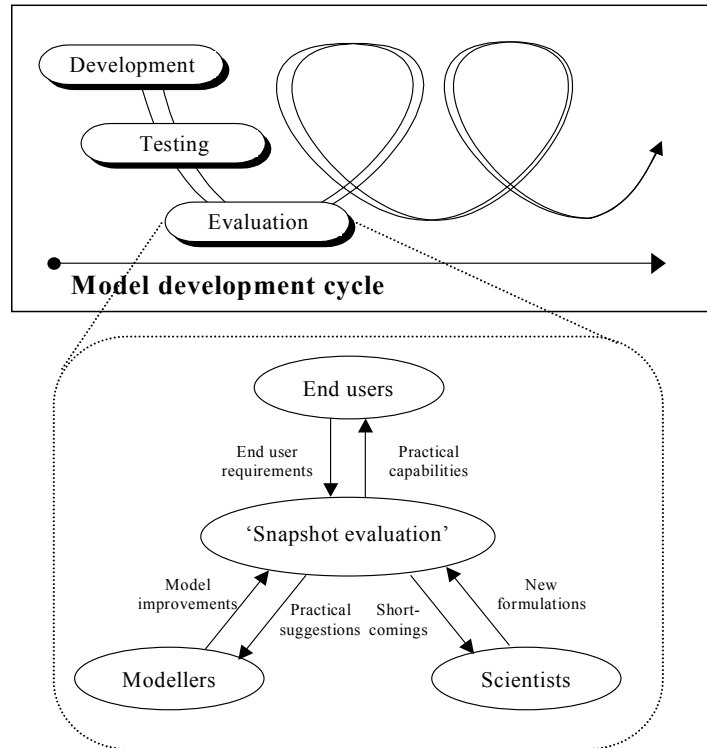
Development

Testing

Evaluation

Model development cycle

End users

End user requirements

Practical capabilities

'Snapshot evaluation'

Model improvements

Practical suggestions

Short-comings

New formulations

Modellers

Scientists